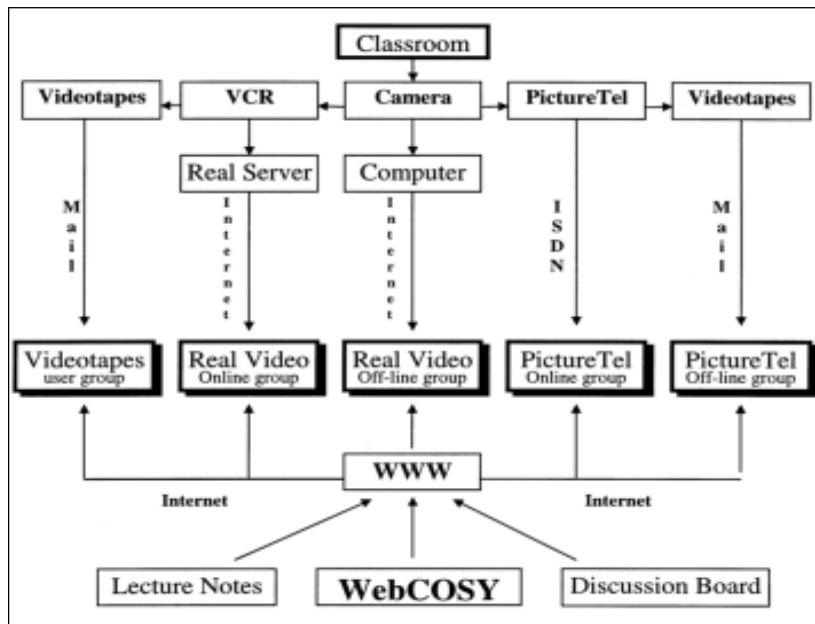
Classroom

Videotapes

VCR

Camera

PictureTel

Videotapes

Real Server

Computer

Mail

Internet

Internet

ISDN

Mail

Videotapes user group

Real Video Online group

Real Video Off-line group

PictureTel Online group

PictureTel Off-line group

WWW

Internet

Internet

Lecture Notes

WebCOSY

Discussion Board